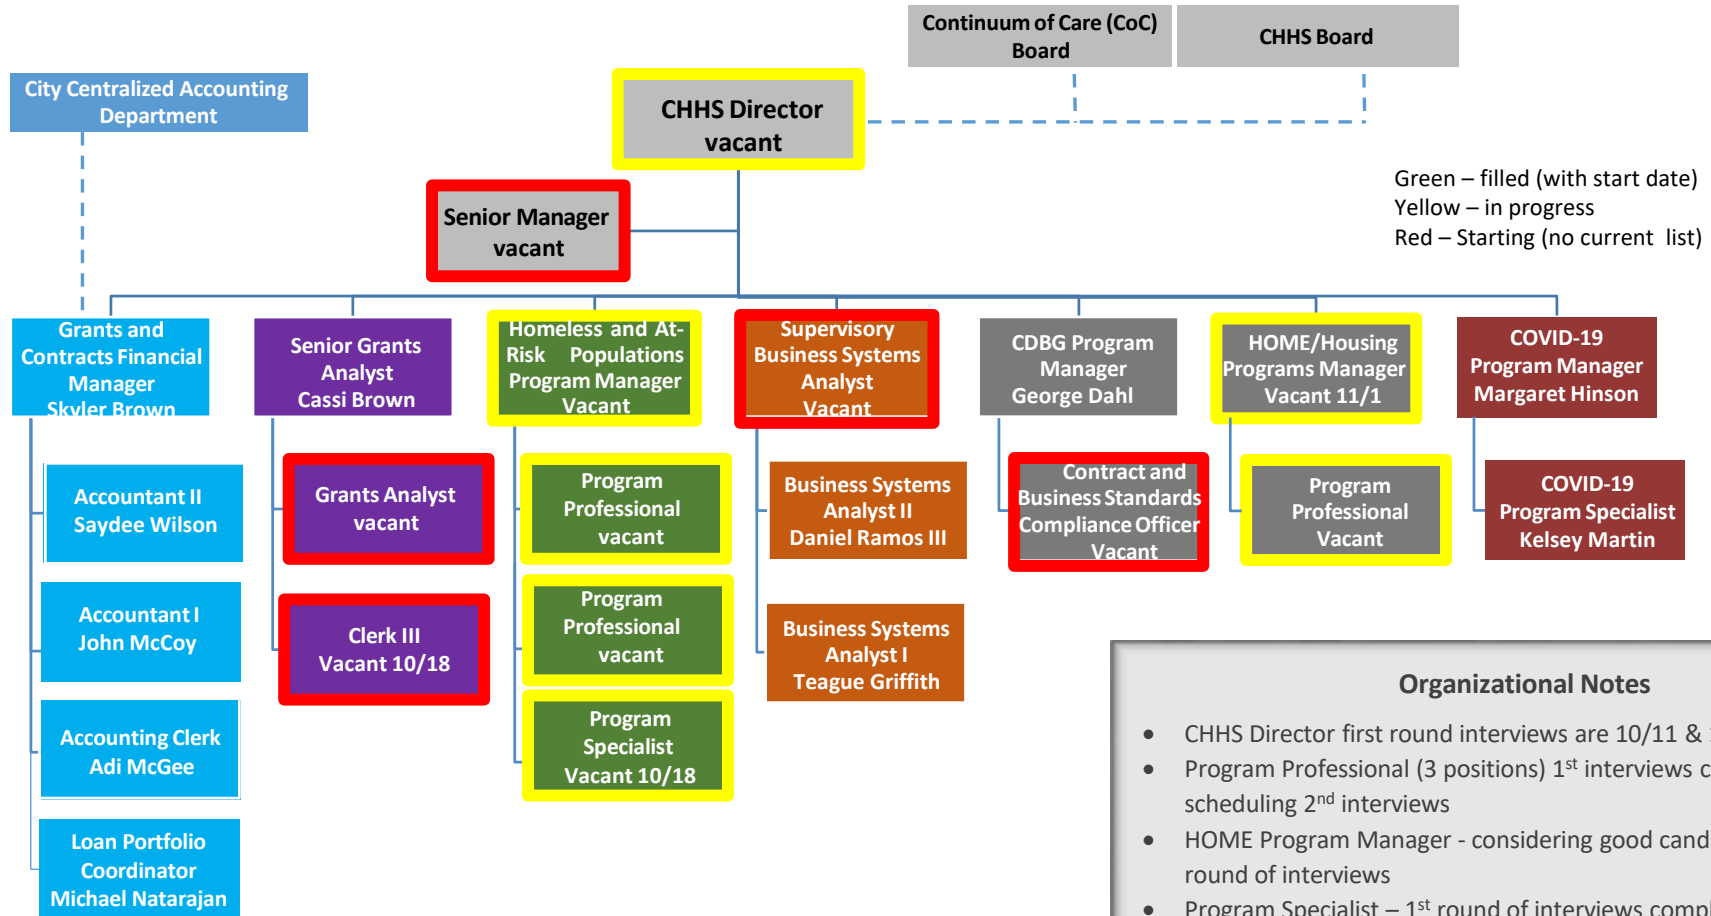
Continuum of Care (CoC) Board

CHHS Board

City Centralized Accounting Department

CHHS Director vacant

Senior Manager vacant

Green – filled (with start date)
Yellow – in progress
Red – Starting (no current list)

Grants and Contracts Financial Manager Skyler Brown

Senior Grants Analyst Cassi Brown

Homeless and At-Risk Populations Program Manager Vacant

Supervisory Business Systems Analyst Vacant

CDBG Program Manager George Dahl

HOME/Housing Programs Manager Vacant 11/1

COVID-19 Program Manager Margaret Hinson

Accountant II Saydee Wilson

Accountant I John McCoy

Accounting Clerk Adi McGee

Loan Portfolio Coordinator Michael Natarajan

Grants Analyst vacant

Clerk III Vacant 10/18

Program Professional vacant

Program Professional vacant

Program Specialist Vacant 10/18

Business Systems Analyst II Daniel Ramos III

Business Systems Analyst I Teague Griffith

Contract and Business Standards Compliance Officer Vacant

Program Professional Vacant

COVID-19 Program Specialist Kelsey Martin

Organizational Notes

- CHHS Director first round interviews are 10/11 & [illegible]
- Program Professional (3 positions) 1$^{st}$ interviews c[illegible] scheduling 2$^{nd}$ interviews
- HOME Program Manager - considering good cand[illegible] round of interviews
- Program Specialist – 1$^{st}$ round of interviews compl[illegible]